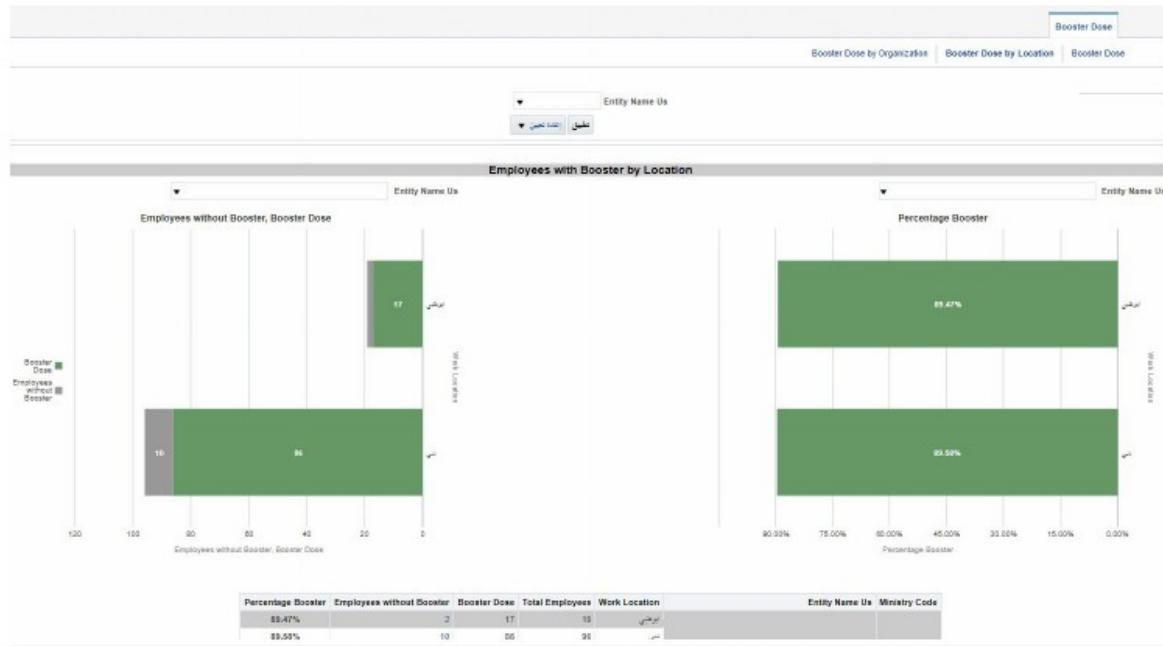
Booster Dose

Booster Dose by Organization | Booster Dose by Location | Booster Dose

Entity Name Us

تطبيق | إعادة تعيين

Employees with Booster by Location

Entity Name Us

Entity Name Us

Employees without Booster, Booster Dose

Booster Dose
Employees without Booster

17
أبوظبي
10
86
دبي

Work Location

120 100 80 60 40 20 0
Employees without Booster, Booster Dose

Percentage Booster

89.47%
أبوظبي
89.58%
دبي

Work Location

90.00% 75.00% 60.00% 45.00% 30.00% 15.00% 0.00%
Percentage Booster

| Percentage Booster | Employees without Booster | Booster Dose | Total Employees | Work Location | Entity Name Us | Ministry Code |
|---|---|---|---|---|---|---|
| 89.47% | 2 | 17 | 19 | أبوظبي | | |
| 89.58% | 10 | 86 | 96 | دبي | | |